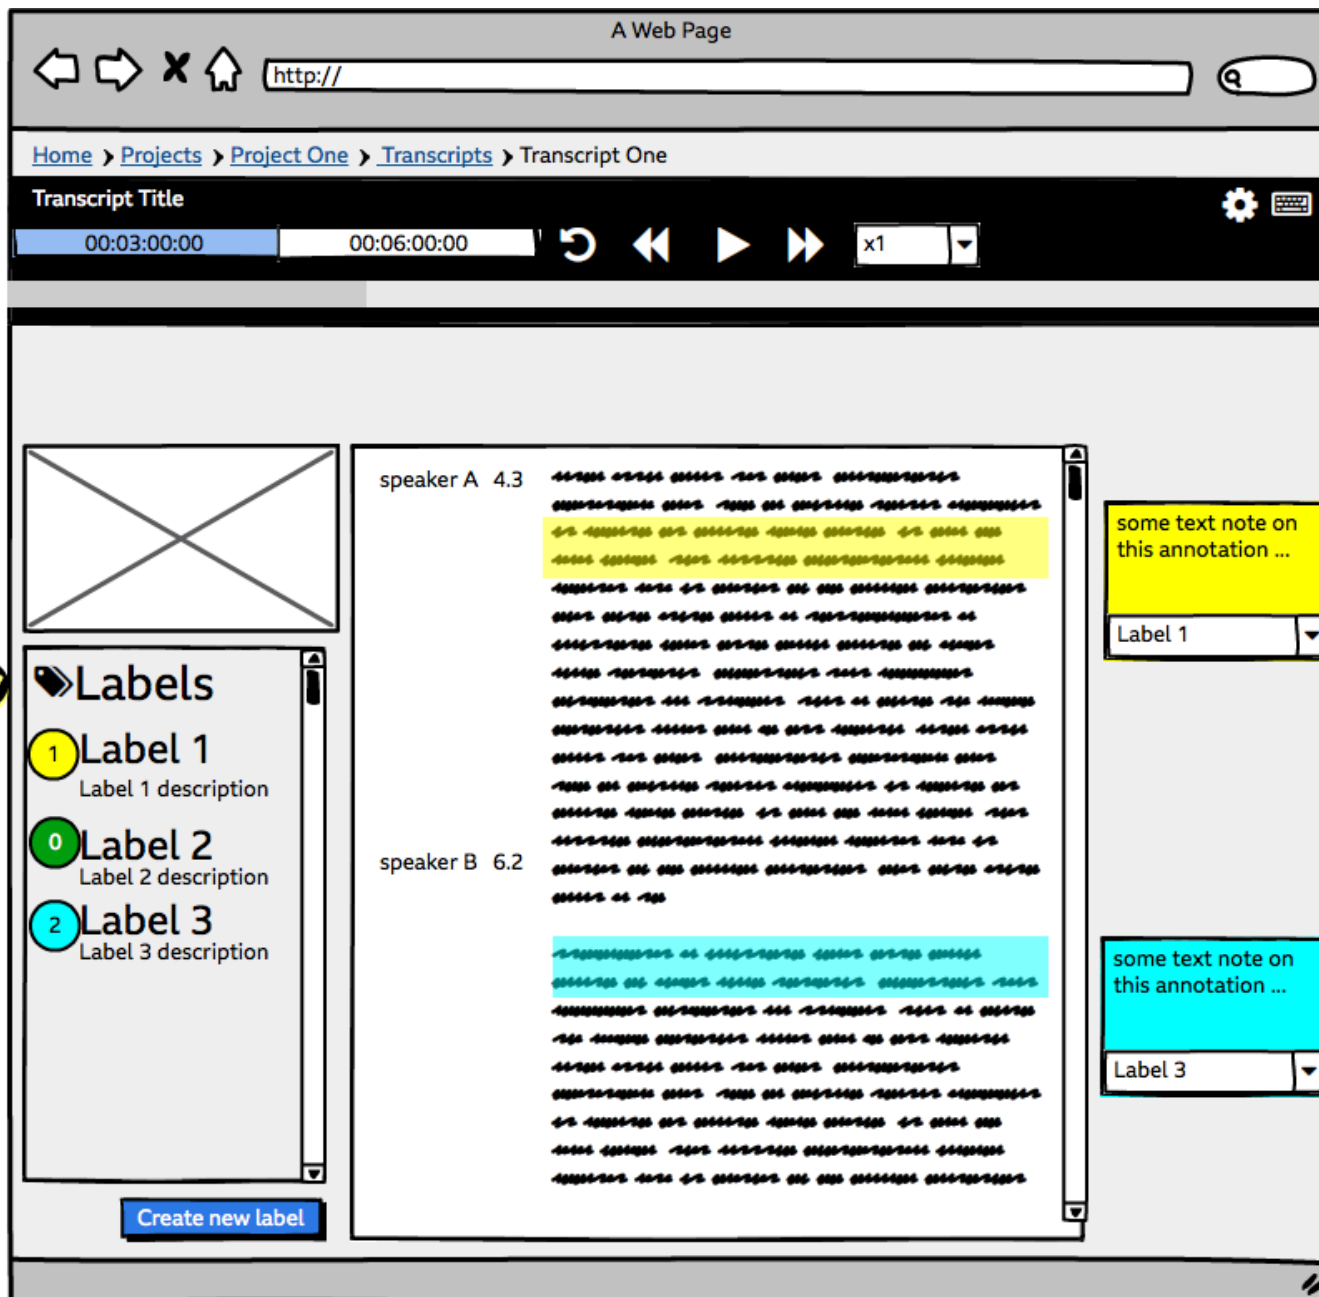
A Web Page

http://

Home > Projects > Project One > Transcripts > Transcript One

Transcript Title

00:03:00:00 00:06:00:00 x1

Labels

1 Label 1
Label 1 description

0 Label 2
Label 2 description

2 Label 3
Label 3 description

Create new label

speaker A 4.3

speaker B 6.2

some text note on this annotation ...

Label 1

some text note on this annotation ...

Label 3